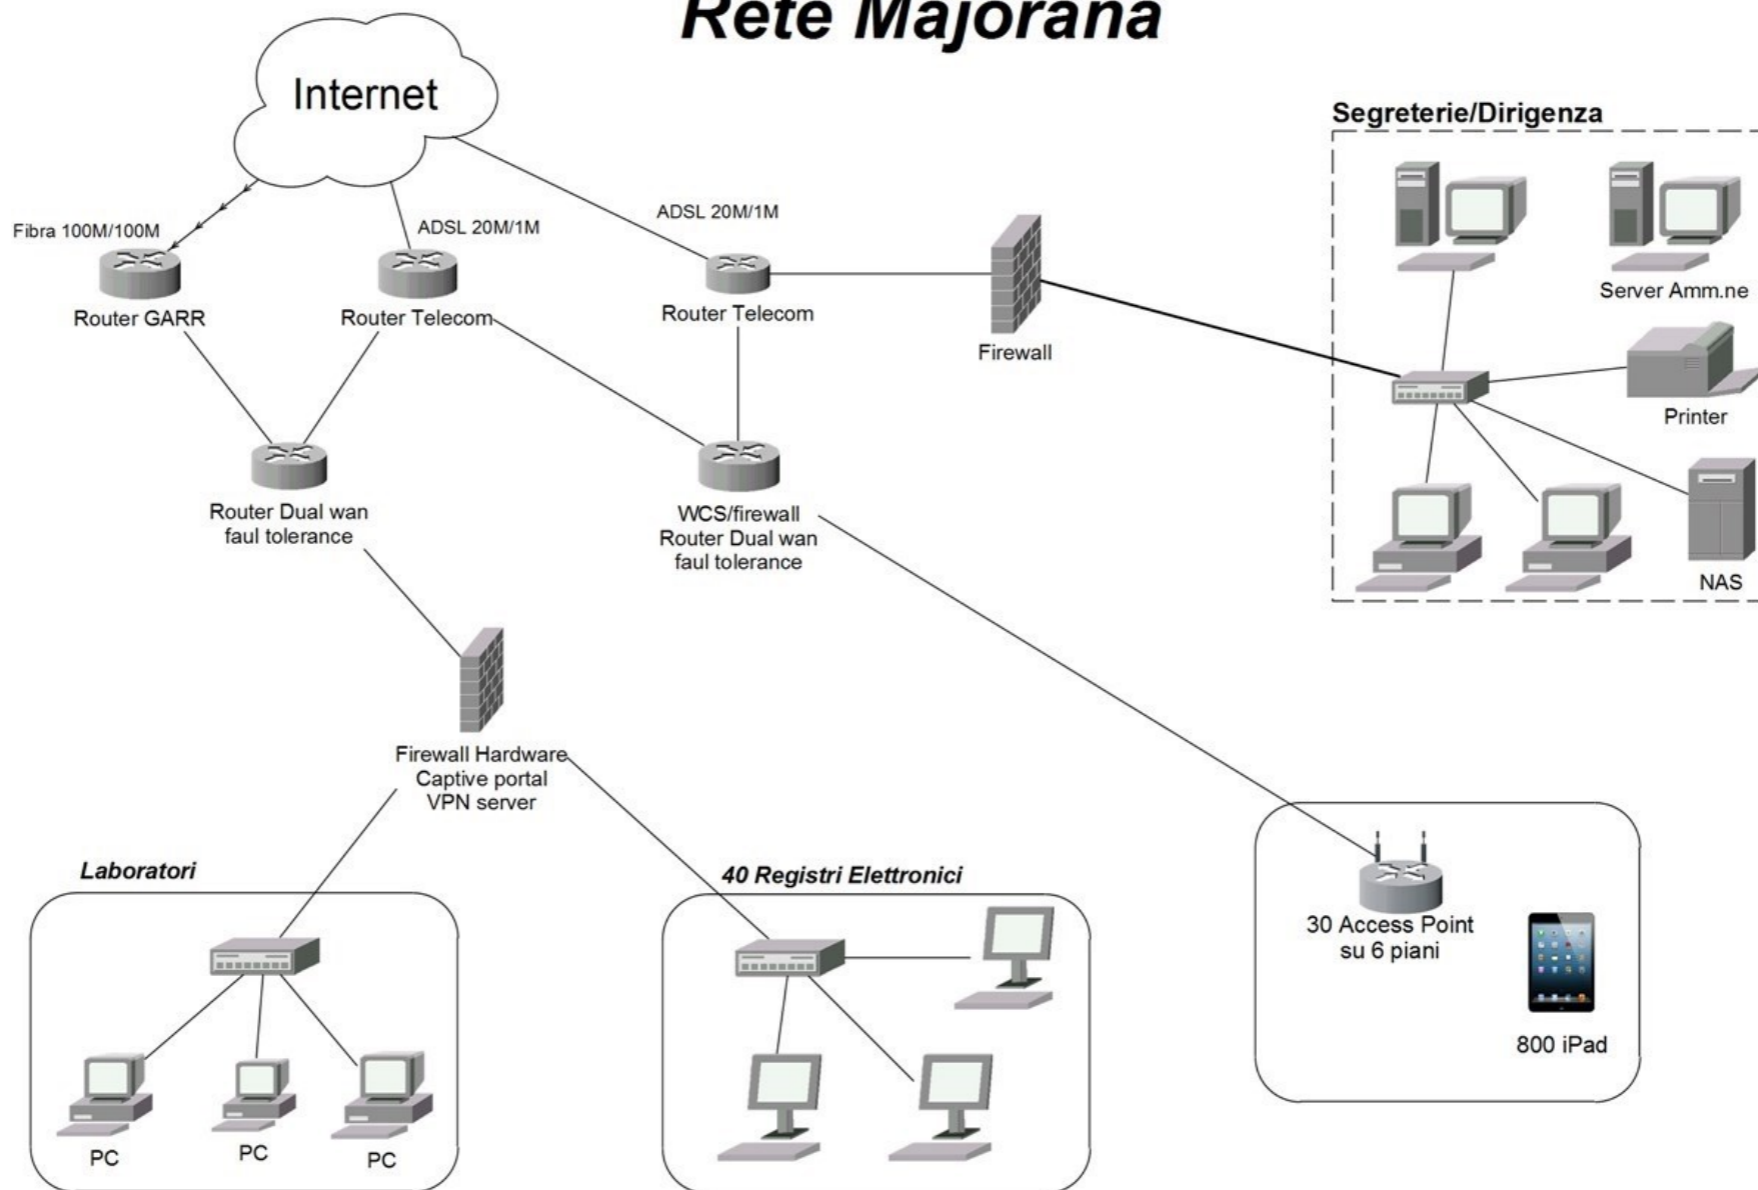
Rete Majorana

Internet

Fibra 100M/100M

ADSL 20M/1M

ADSL 20M/1M

Router GARR

Router Telecom

Router Telecom

Firewall

Segreterie/Dirigenza

Server Amm.ne

Printer

NAS

Router Dual wan faul tolerance

WCS/firewall Router Dual wan faul tolerance

Firewall Hardware Captive portal VPN server

Laboratori

PC

PC

PC

40 Registri Elettronici

30 Access Point su 6 piani

800 iPad